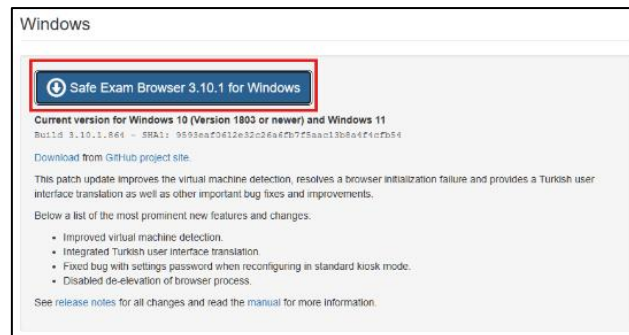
Windows

Safe Exam Browser 3.10.1 for Windows

Current version for Windows 10 (Version 1803 or newer) and Windows 11
Build 3.10.1.864 - SHA1: 9593eaf0612e32c26a6fb7f5aac13b8a4f4cfb54

Download from GitHub project site.

This patch update improves the virtual machine detection, resolves a browser initialization failure and provides a Turkish user interface translation as well as other important bug fixes and improvements.

Below a list of the most prominent new features and changes.

- Improved virtual machine detection.
- Integrated Turkish user interface translation.
- Fixed bug with settings password when reconfiguring in standard kiosk mode.
- Disabled de-elevation of browser process.

See release notes for all changes and read the manual for more information.